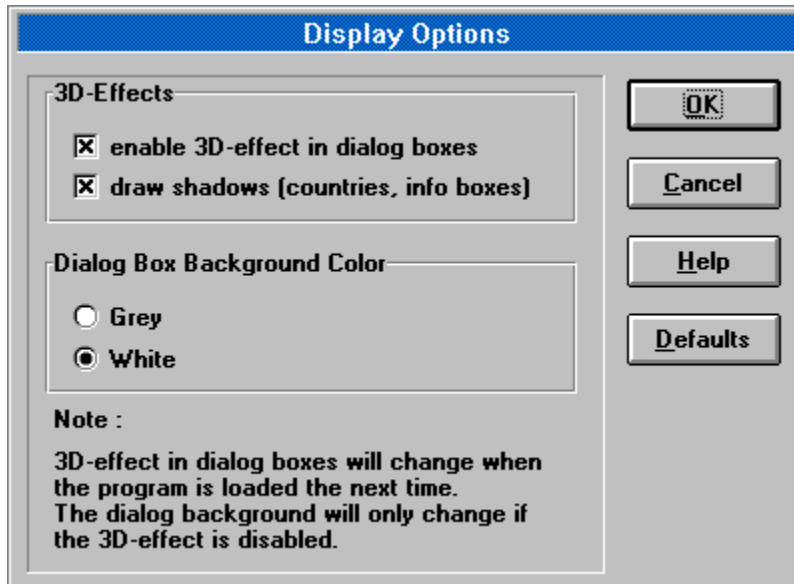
Display Options

3D-Effects

☒ enable 3D-effect in dialog boxes

☒ draw shadows (countries, info boxes)

Dialog Box Background Color

○ Grey

◉ White

Note :

3D-effect in dialog boxes will change when the program is loaded the next time.
The dialog background will only change if the 3D-effect is disabled.

OK

Cancel

Help

Defaults